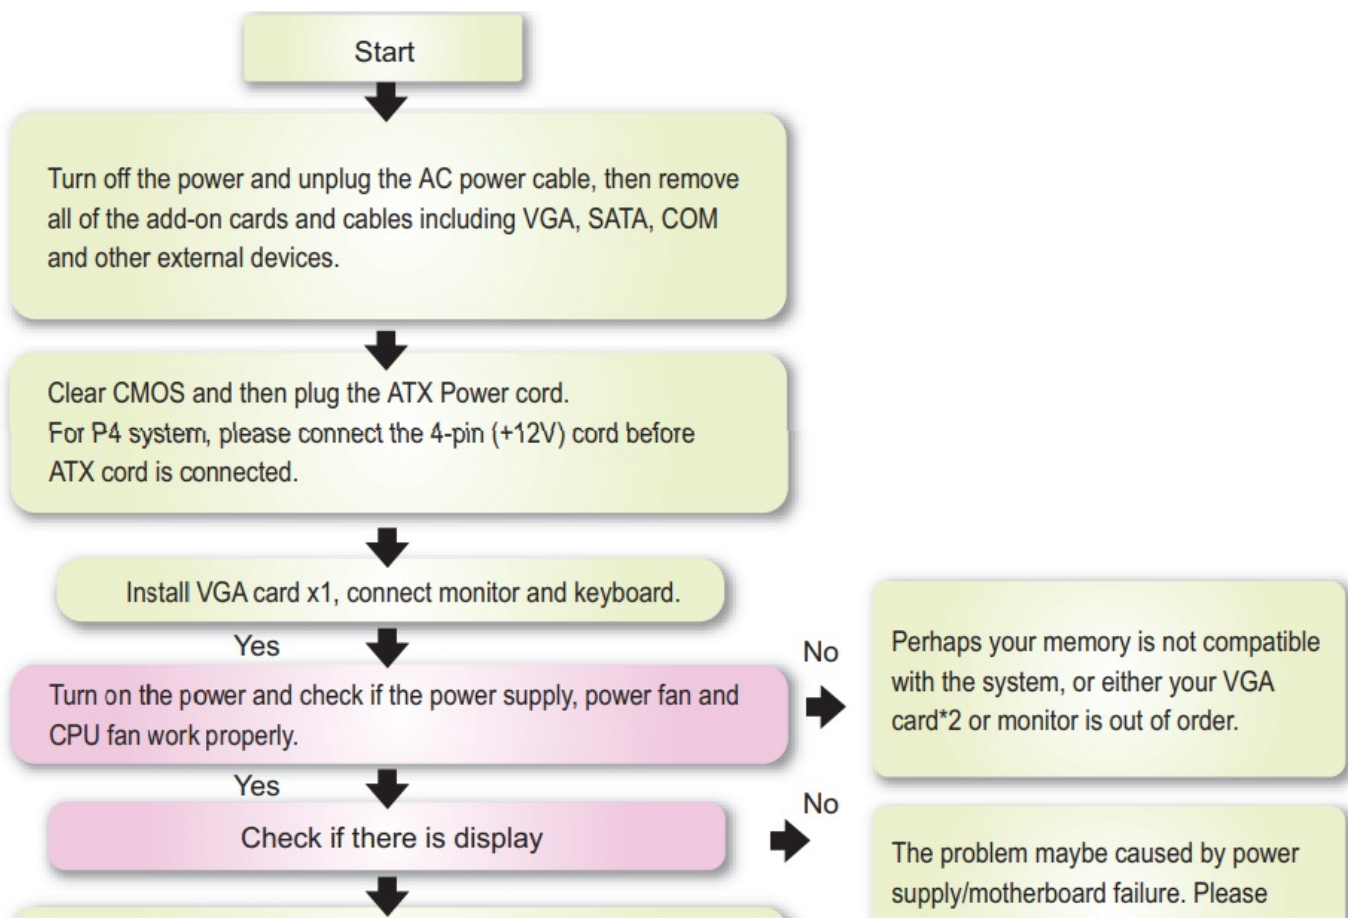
Start

Turn off the power and unplug the AC power cable, then remove all of the add-on cards and cables including VGA, SATA, COM and other external devices.

Clear CMOS and then plug the ATX Power cord.
For P4 system, please connect the 4-pin (+12V) cord before ATX cord is connected.

Install VGA card x1, connect monitor and keyboard.

Yes

Turn on the power and check if the power supply, power fan and CPU fan work properly.

No

Perhaps your memory is not compatible with the system, or either your VGA card*2 or monitor is out of order.

Yes

Check if there is display

No

The problem maybe caused by power supply/motherboard failure. Please